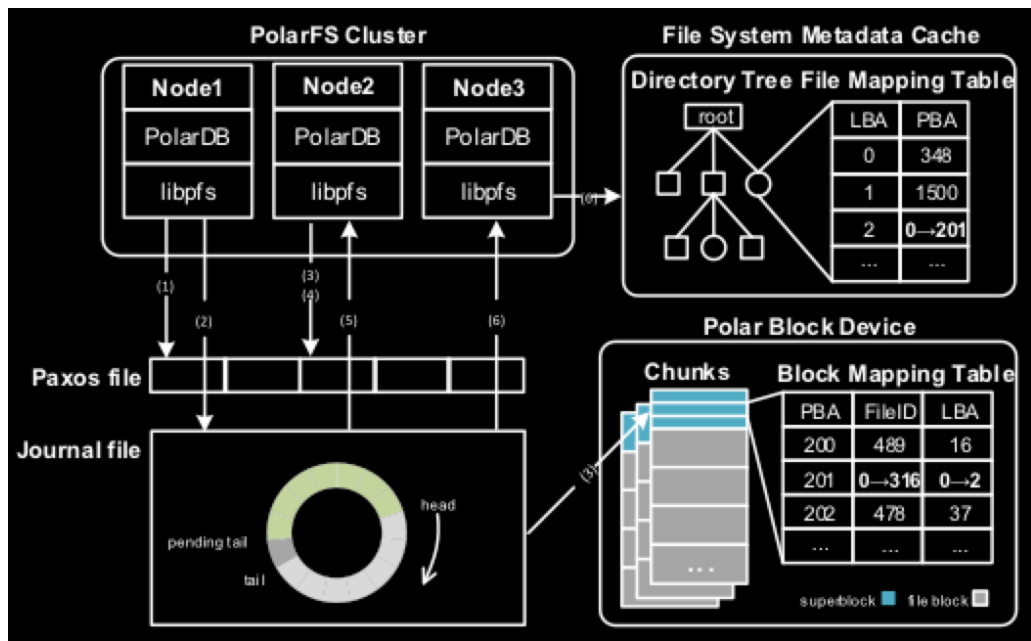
PolarFS Cluster

| Node1 | Node2 | Node3 |
|---|---|---|
| PolarDB | PolarDB | PolarDB |
| libpfs | libpfs | libpfs |

(1)
(2)
(3)
(4)
(5)
(6)
(0)

File System Metadata Cache

Directory Tree File Mapping Table

root

| LBA | PBA |
|---|---|
| 0 | 348 |
| 1 | 1500 |
| 2 | 0→201 |
| ... | ... |

Paxos file

Journal file

pending tail

tail

head

(3)

Polar Block Device

Chunks

...

Block Mapping Table

| PBA | FileID | LBA |
|---|---|---|
| 200 | 489 | 16 |
| 201 | 0→316 | 0→2 |
| 202 | 478 | 37 |
| ... | ... | ... |

superblock file block